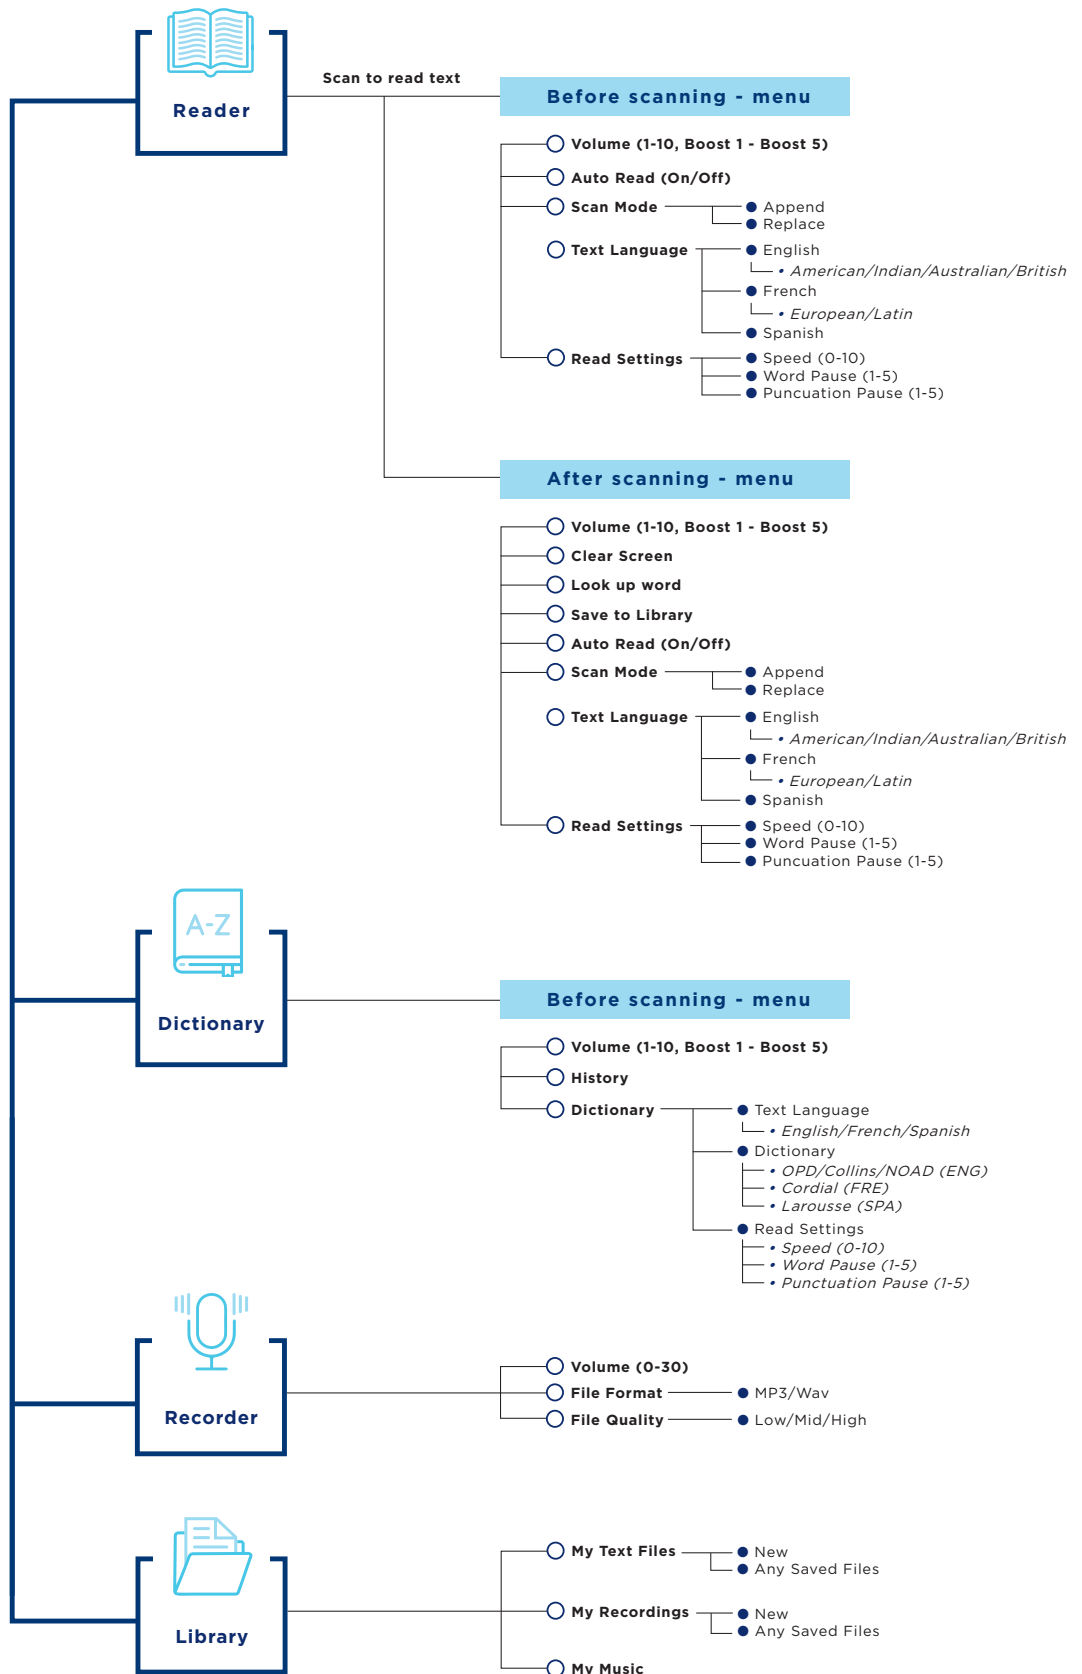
Reader

Scan to read text

Before scanning - menu

Volume (1-10, Boost 1 - Boost 5)
Auto Read (On/Off)
Scan Mode
- Append
- Replace
Text Language
- English
  - American/Indian/Australian/British
- French
  - European/Latin
- Spanish
Read Settings
- Speed (0-10)
- Word Pause (1-5)
- Puncuation Pause (1-5)

After scanning - menu

Volume (1-10, Boost 1 - Boost 5)
Clear Screen
Look up word
Save to Library
Auto Read (On/Off)
Scan Mode
- Append
- Replace
Text Language
- English
  - American/Indian/Australian/British
- French
  - European/Latin
- Spanish
Read Settings
- Speed (0-10)
- Word Pause (1-5)
- Puncuation Pause (1-5)

A-Z

Dictionary

Before scanning - menu

Volume (1-10, Boost 1 - Boost 5)
History
Dictionary
- Text Language
  - English/French/Spanish
- Dictionary
  - OPD/Collins/NOAD (ENG)
  - Cordial (FRE)
  - Larousse (SPA)
- Read Settings
  - Speed (0-10)
  - Word Pause (1-5)
  - Punctuation Pause (1-5)

Recorder

Volume (0-30)
File Format
- MP3/Wav
File Quality
- Low/Mid/High

Library

My Text Files
- New
- Any Saved Files
My Recordings
- New
- Any Saved Files
My Music